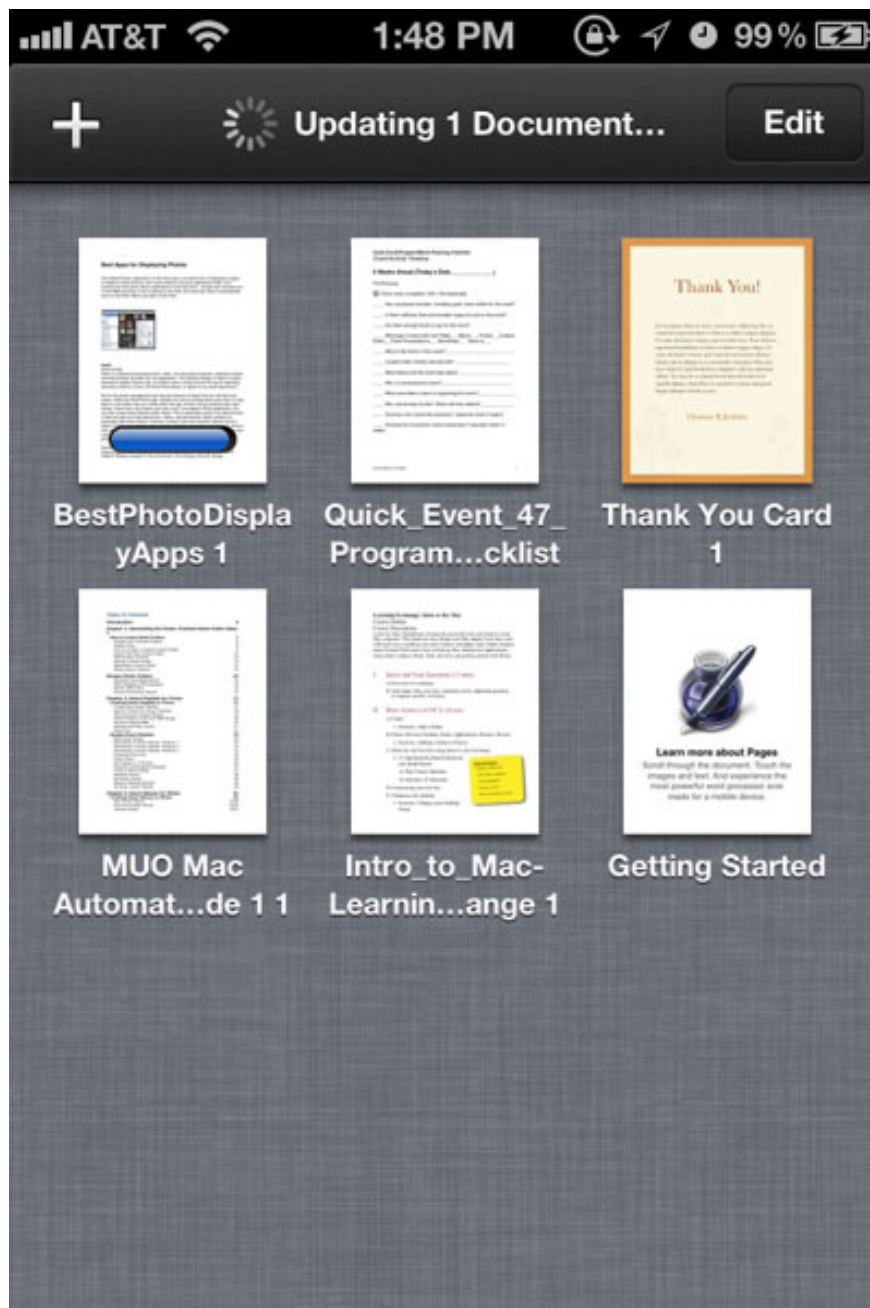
AT&T 1:48 PM 99%

+ Updating 1 Document... Edit

Best Apps for Displaying Photos

Thank You!

BestPhotoDisplayApps 1

Quick_Event_47_Program...cklist

Thank You Card 1

Learn more about Pages
Scroll through the document. Touch the images and text. And experience the most powerful word processor ever made for a mobile device.

MUO Mac Automat...de 1 1

Intro_to_Mac-Learnin...ange 1

Getting Started